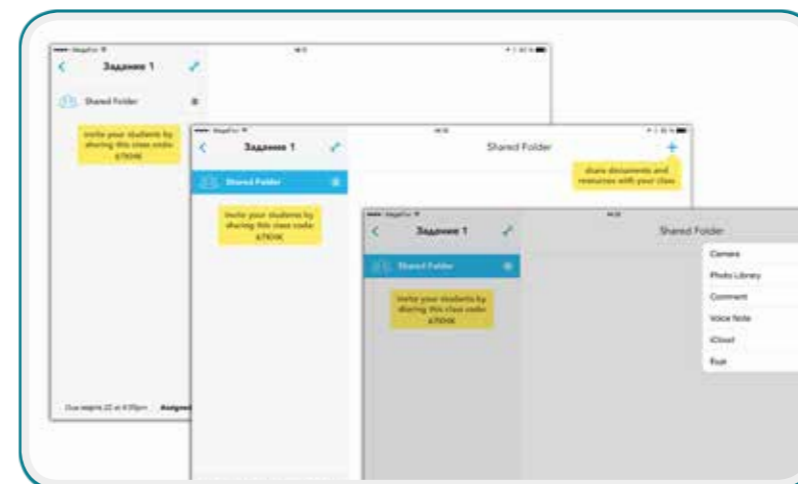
Задание 1

Shared Folder

Invite your students by sharing this class code: 67101K

Due марта 22 at 4:00pm Assigned

Задание 1

Shared Folder

Shared Folder

Share documents and resources with your class

Invite your students by sharing this class code: 67101K

Задание 1

Shared Folder

Shared Folder

Invite your students by sharing this class code: 67101K

Camera

Photo Library

Comment

Voice Note

iCloud

Exit